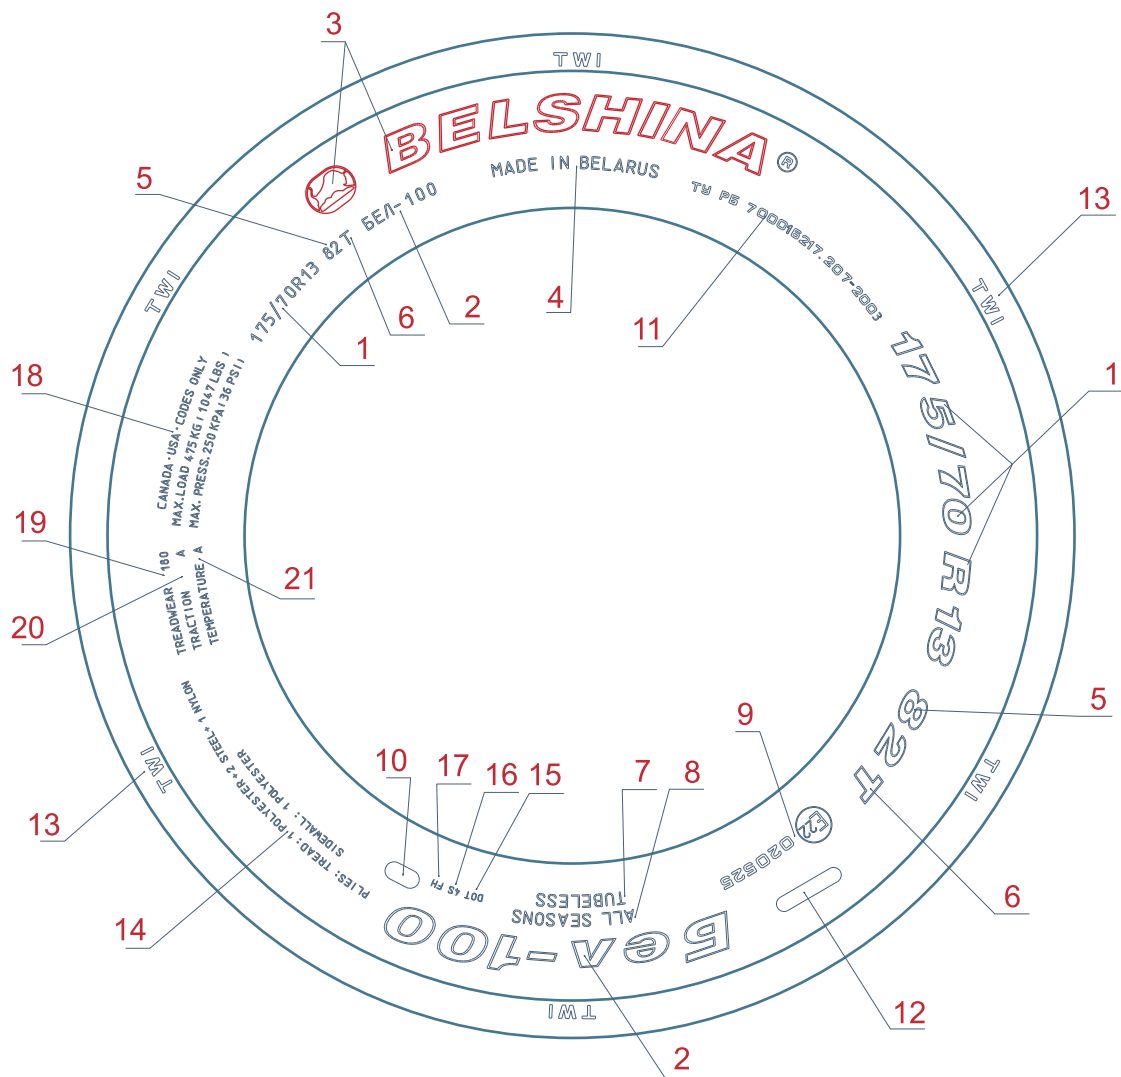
3
TWI
BELSHINA ®
MADE IN BELARUS
5
82 T
БЕЛ-100
ТУ РБ 700016217.207-2003
13
TWI
TWI
175/70R13
6
2
4
11
1
175/70 R 13
1
18
CANADA·USA: CODES ONLY
MAX. LOAD 475 KG ( 1047 LBS )
MAX. PRESS. 250 KPA (36 PSI)
19
21
180
A
A
TREADWEAR
TRACTION
TEMPERATURE
20
82T
5
TWI
9
PLIES: TREAD: 1 POLYESTER + 2 STEEL + 1 NYLON
SIDEWALL: 1 POLYESTER
10
17
16
15
7
8
TWI
13
E2
020525
6
DOT 45 FH
ALL SEASONS
TUBELESS
14
БеЛ-100
TWI
12
2